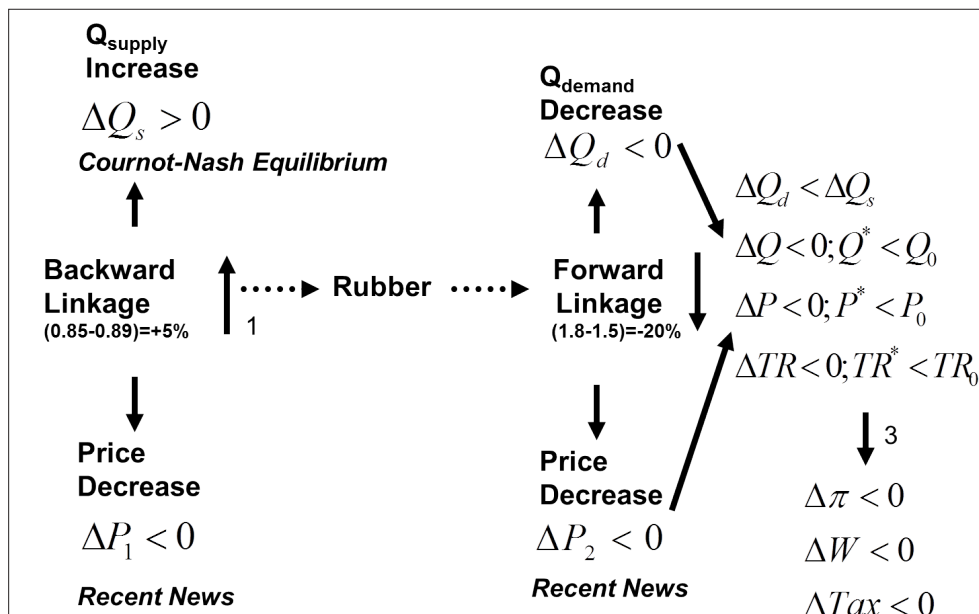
$Q_{supply}$
Increase
$\Delta Q_s > 0$
Cournot-Nash Equilibrium

Backward Linkage
(0.85-0.89)=+5%

1

Rubber

Price Decrease
$\Delta P_1 < 0$
Recent News

$Q_{demand}$
Decrease
$\Delta Q_d < 0$

Forward Linkage
(1.8-1.5)=-20%

Price Decrease
$\Delta P_2 < 0$
Recent News

$\Delta Q_d < \Delta Q_s$
$\Delta Q < 0; Q^* < Q_0$
$\Delta P < 0; P^* < P_0$
$\Delta TR < 0; TR^* < TR_0$

3

$\Delta \pi < 0$
$\Delta W < 0$
$\Delta Tax < 0$